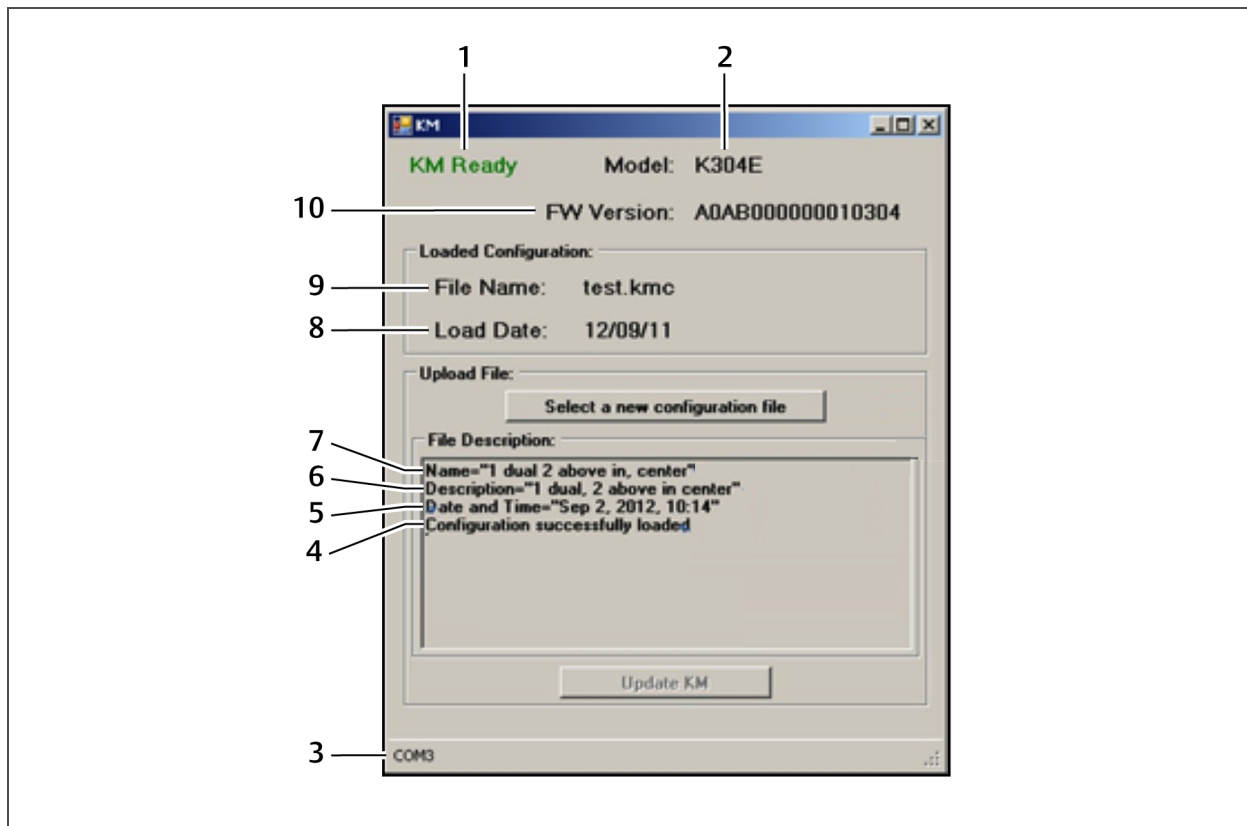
1
2
KM
KM Ready
Model: K304E
10
FW Version: A0AB000000010304
Loaded Configuration:
9
File Name: test.kmc
8
Load Date: 12/09/11
Upload File:
Select a new configuration file
7
File Description:
6
5
4
Name="1 dual 2 above in, center"
Description="1 dual, 2 above in center"
Date and Time="Sep 2, 2012, 10:14"
Configuration successfully loaded
Update KM
3
COM3